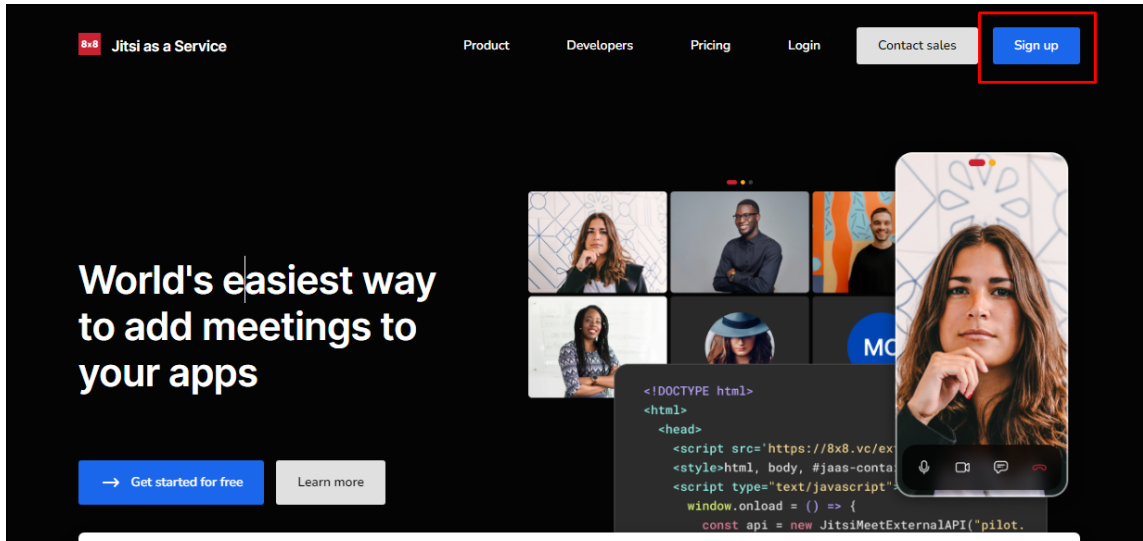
8x8 Jitsi as a Service

Product Developers Pricing Login Contact sales Sign up

World's easiest way to add meetings to your apps

→ Get started for free Learn more

MO

<!DOCTYPE html>
<html>
<head>
<script src='https://8x8.vc/ex
<style>html, body, #jaas-conta
<script type="text/javascript">
window.onload = () => {
const api = new JitsiMeetExternalAPI("pilot.